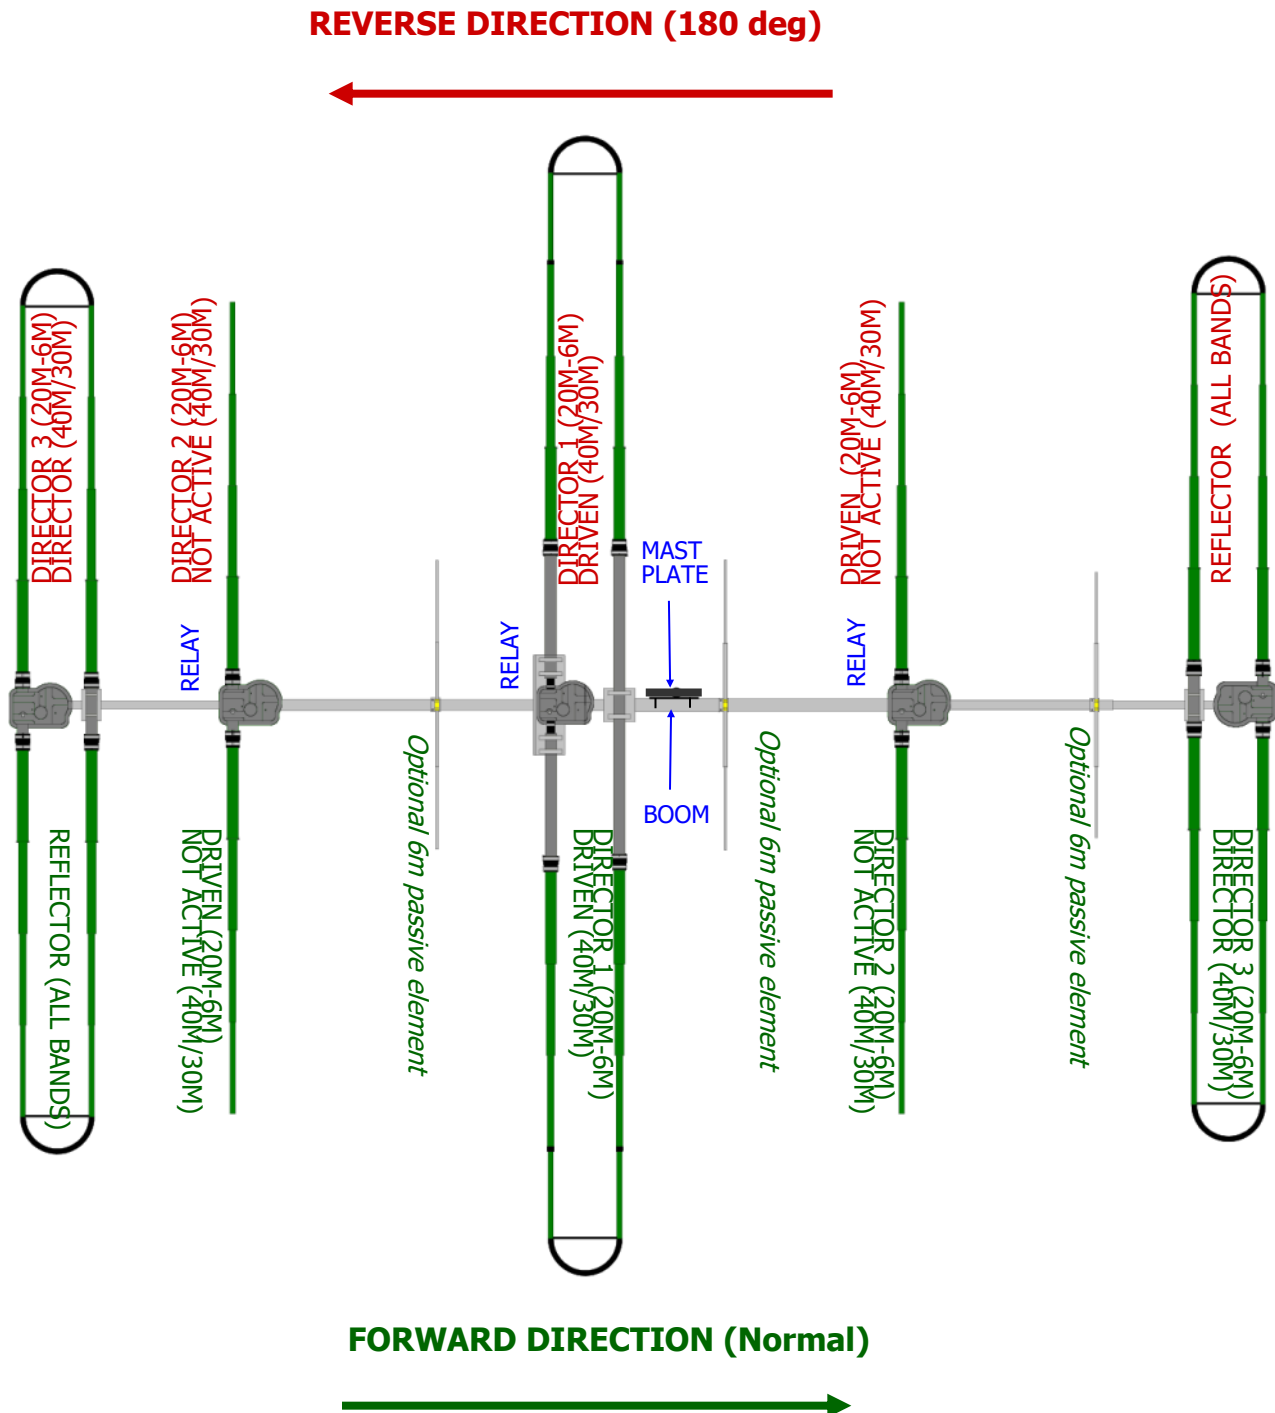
REVERSE DIRECTION (180 deg)

DIRECTOR 3 (20M-6M)
DIRECTOR (40M/30M)

DIRECTOR 2 (20M-6M)
NOT ACTIVE (40M/30M)

DIRECTOR 1 (20M-6M)
DRIVEN (40M/30M)

MAST
PLATE

DRIVEN (20M-6M)
NOT ACTIVE (40M/30M)

REFLECTOR (ALL BANDS)

RELAY

RELAY

RELAY

BOOM

REFLECTOR (ALL BANDS)

DRIVEN (20M-6M)
NOT ACTIVE (40M/30M)

Optional 6m passive element

DIRECTOR 1 (20M-6M)
DRIVEN (40M/30M)

Optional 6m passive element

DIRECTOR 2 (20M-6M)
NOT ACTIVE (40M/30M)

Optional 6m passive element

DIRECTOR 3 (20M-6M)
DIRECTOR (40M/30M)

FORWARD DIRECTION (Normal)